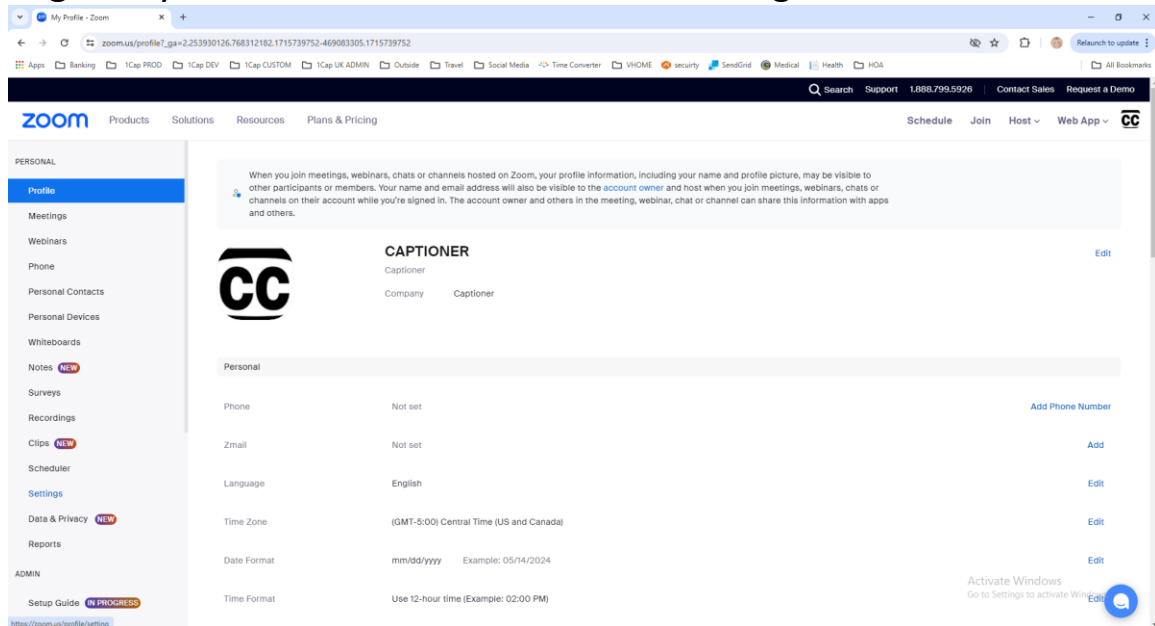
My Profile - Zoom
zoom.us/profile?_ga=2.253930126.768312182.1715739752-469083305.1715739752
Relaunch to update
Apps Banking 1Cap PROD 1Cap DEV 1Cap CUSTOM 1Cap UK ADMIN Outside Travel Social Media Time Converter VHOME security SendGrid Medical Health HOA
All Bookmarks
Search Support 1.888.799.5926 Contact Sales Request a Demo
zoom Products Solutions Resources Plans & Pricing
Schedule Join Host Web App CC

PERSONAL
Profile
Meetings
Webinars
Phone
Personal Contacts
Personal Devices
Whiteboards
Notes NEW
Surveys
Recordings
Clips NEW
Scheduler
Settings
Data & Privacy NEW
Reports
ADMIN
Setup Guide IN PROGRESS

When you join meetings, webinars, chats or channels hosted on Zoom, your profile information, including your name and profile picture, may be visible to other participants or members. Your name and email address will also be visible to the account owner and host when you join meetings, webinars, chats or channels on their account while you're signed in. The account owner and others in the meeting, webinar, chat or channel can share this information with apps and others.

CC
CAPTIONER
Captioner
Company Captioner
Edit

Personal

| | | |
|---|---|---|
| Phone | Not set | Add Phone Number |
| Zmail | Not set | Add |
| Language | English | Edit |
| Time Zone | (GMT-5:00) Central Time (US and Canada) | Edit |
| Date Format | mm/dd/yyyy Example: 05/14/2024 | Edit |
| Time Format | Use 12-hour time (Example: 02:00 PM) | Edit |

Activate Windows
Go to Settings to activate Windows.
https://zoom.us/profile/setting